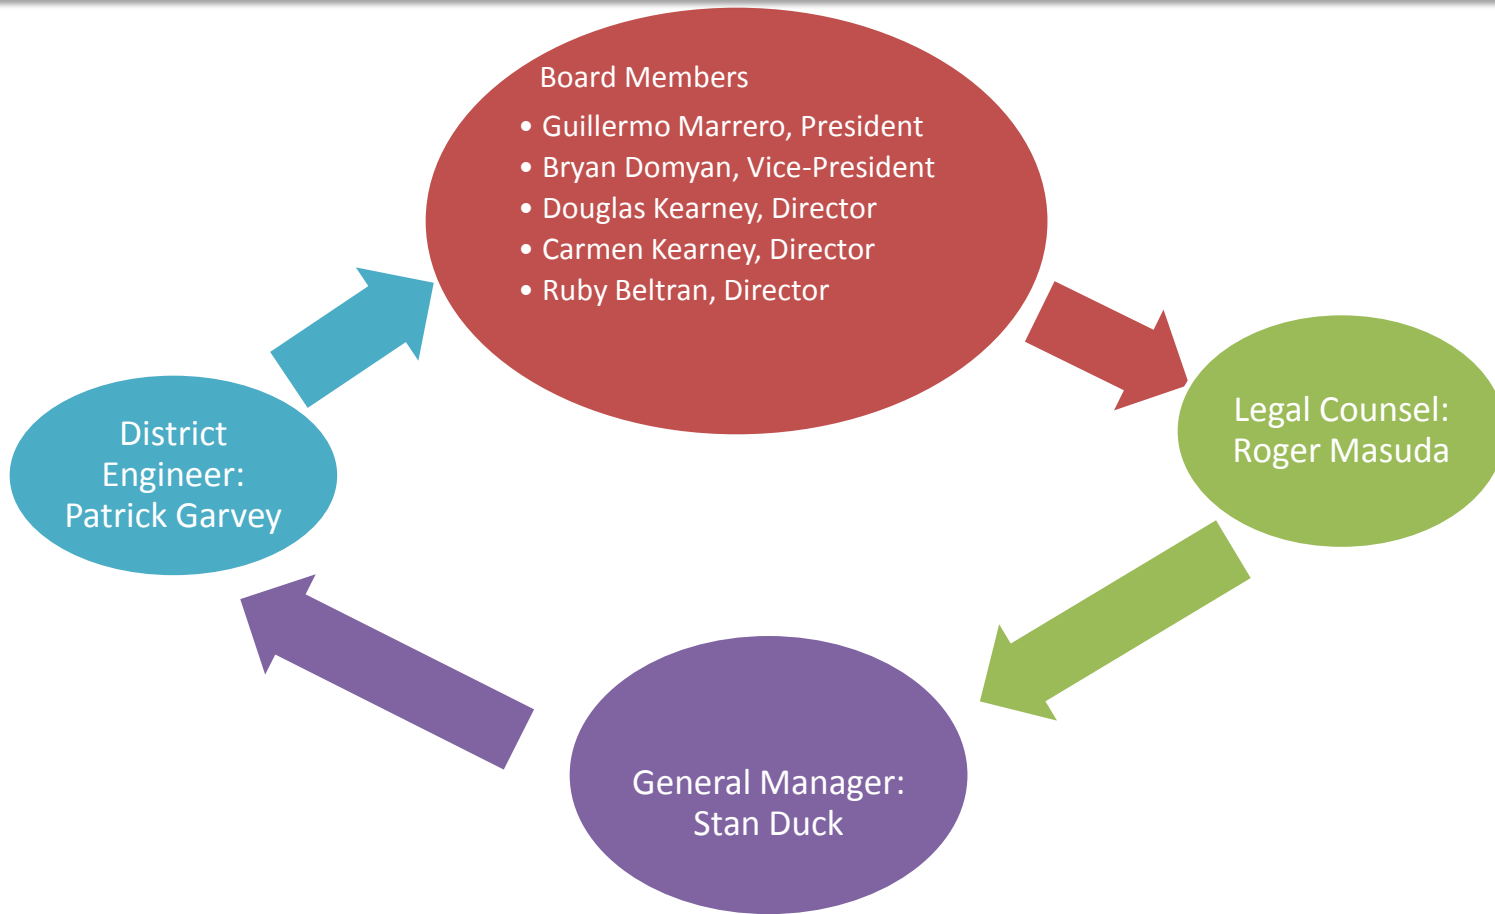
Board Members
• Guillermo Marrero, President
• Bryan Domyan, Vice-President
• Douglas Kearney, Director
• Carmen Kearney, Director
• Ruby Beltran, Director

Legal Counsel: Roger Masuda

General Manager: Stan Duck

District Engineer: Patrick Garvey